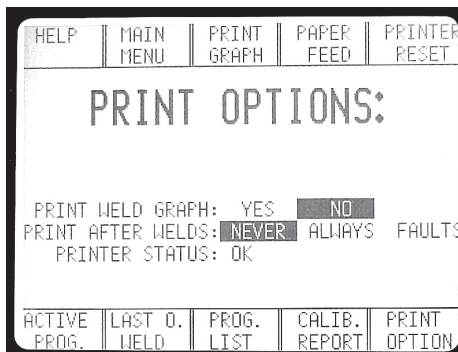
HELP | MAIN MENU | PRINT GRAPH | PAPER FEED | PRINTER RESET

PRINT OPTIONS:

PRINT WELD GRAPH: YES NO
PRINT AFTER WELDS: NEVER ALWAYS FAULTS
PRINTER STATUS: OK

ACTIVE PROG. | LAST O. WELD | PROG. LIST | CALIB. REPORT | PRINT OPTION